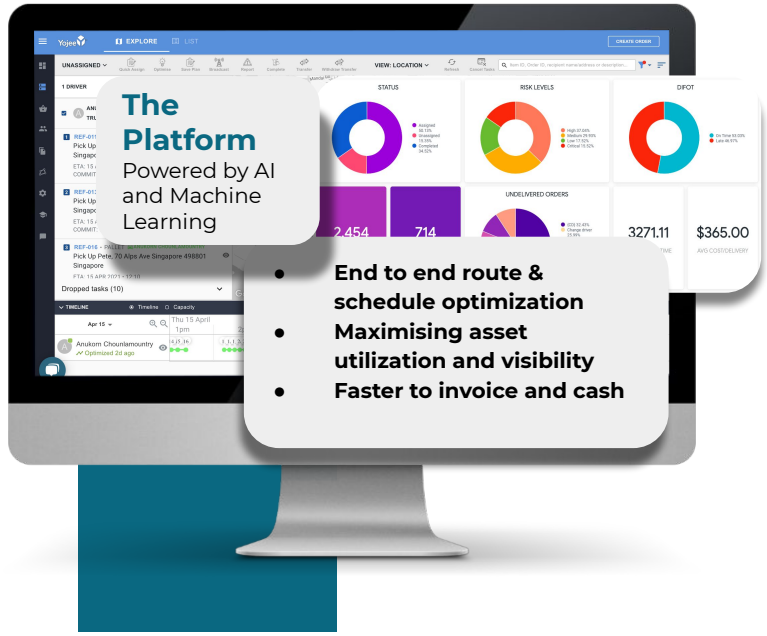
Yojee EXPLORE LIST CREATE ORDER

UNASSIGNED Quick Assign Optimize Save Run Broadcast Report Complete Transfer Withdraw Transfer VIEW: LOCATION Refresh Cancel Tasks

1 DRIVER

The Platform
Powered by AI and Machine Learning

REF-01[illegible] Pick Up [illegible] Singapore ETA: 15 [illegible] COMMIT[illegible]

REF-01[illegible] Pick Up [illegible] Singapore ETA: 15 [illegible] COMMIT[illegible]

REF-016 - PALLET Pick Up Pete, 70 Alps Ave Singapore 498801 Singapore ETA: 15 APR 2021 - 12:10

Dropped tasks (10)

TIMELINE Timeline Capacity

Apr 15 Thu 15 April 1pm 2p

Anukorn Chounlamountry Optimized 2d ago

STATUS
Assigned 40.13%
Unassigned 10.59%
Completed 34.52%

RISK LEVELS
High 27.64%
Medium 29.89%
Low 17.92%
Critical 15.52%

DIFOT
On Time 53.03%
Late 46.97%

UNDELIVERED ORDERS

2,454 714

3271.11 $365.00
AVG COST/DELIVERY

• End to end route & schedule optimization
• Maximising asset utilization and visibility
• Faster to invoice and cash